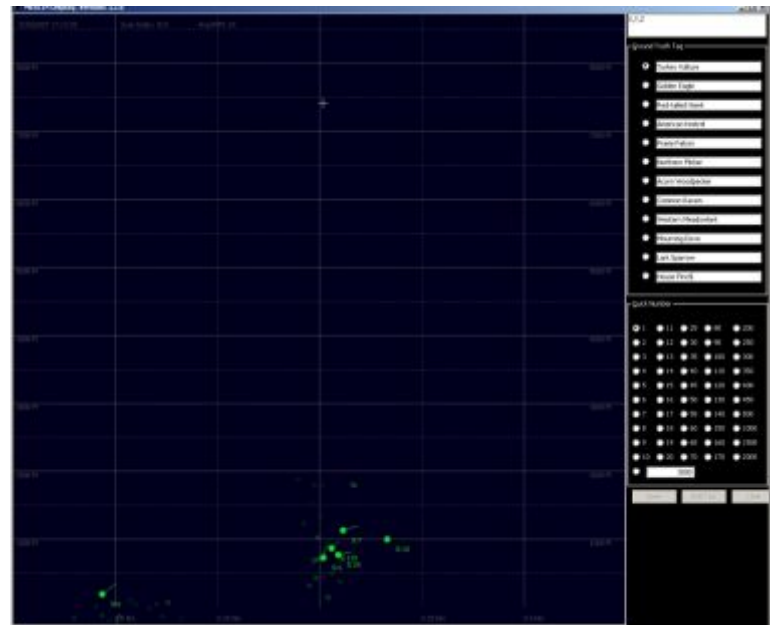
Ground Truth Tag

Turkey Vulture

Golden Eagle

Red-tailed Hawk

American Kestrel

Prairie Falcon

Northern Flicker

Acorn Woodpecker

Common Raven

Western Meadowlark

Mourning Dove

Lark Sparrow

House Finch

Quick Number

1

11

20

90

200

2

12

30

95

250

3

13

35

100

300

4

14

40

110

350

5

15

45

120

400

6

16

50

130

450

7

17

55

140

500

8

18

60

150

1000

9

19

65

160

1500

10

20

70

170

2000

3000

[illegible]